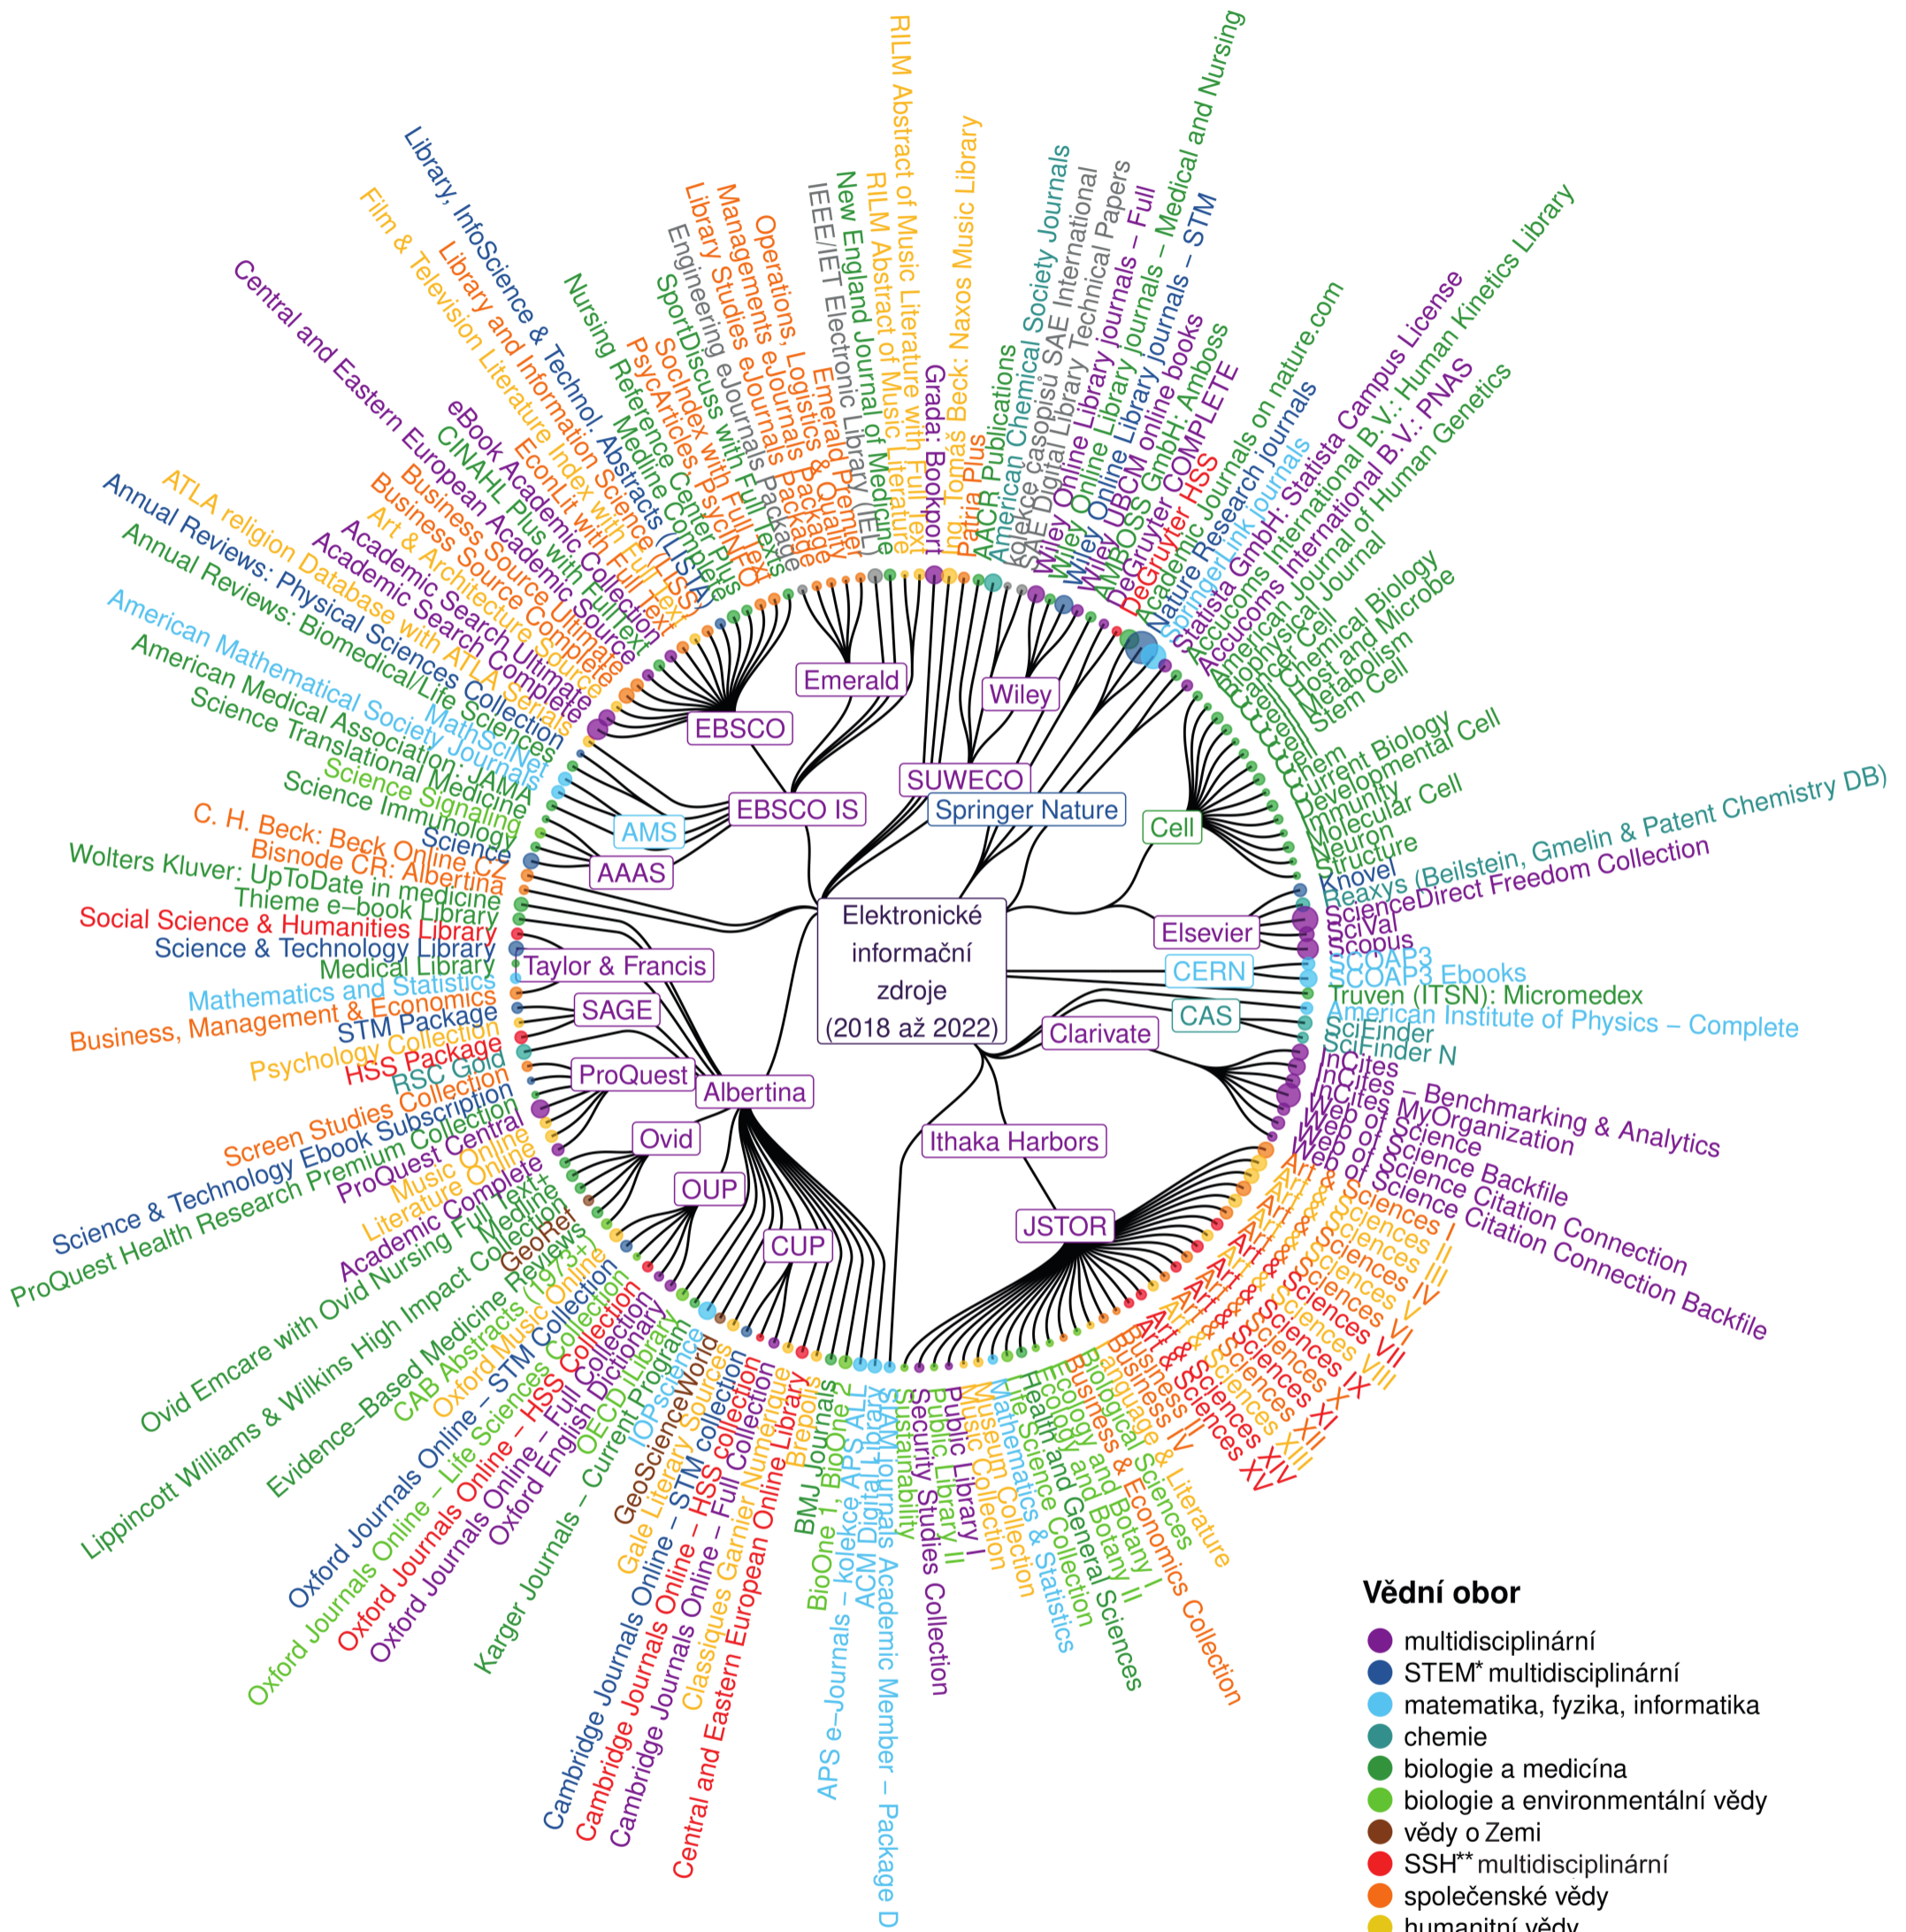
Elektronické informační zdroje (2018 až 2022)

EBSCO
Emerald
Wiley
SUWECO
Springer Nature
EBSCO IS
AMS
AAAS
Cell
Elsevier
CERN
CAS
Clarivate
Taylor & Francis
SAGE
ProQuest
Albertina
Ovid
OUP
CUP
Ithaka Harbors
JSTOR

RILM Abstract of Music Literature with Full Text
RILM Abstract of Music Literature
New England Journal of Medicine
IEEE/IET Electronic Library (IEL)
Emerald Premier
Emerald Quality
Operations, Logistics & Quality
Managements eJournals Package
Library Studies eJournals Package
Engineering eJournals Package
SportDiscuss with Full Texts
SocIndex with Full Text
PsycArticles
Nursing Reference Center Plus
Medline Complete
Library, InfoScience & Technol. Abstracts (LISTA)
Library and Information Science with Full Text
Film & Television Literature Index with Full Text
EconLit with Full Text
eBook Academic Collection
Central and Eastern European Academic Source
CINAHL Plus with Full Text
Business Source Ultimate
Business Source Complete
Art & Architecture Source
Academic Search Ultimate
Academic Search Complete
ATLA religion Database with ATLA Serials
Annual Reviews: Physical Sciences Collection
Annual Reviews: Biomedical/Life Sciences
American Mathematical Society Journals
MathSciNet
American Medical Association: JAMA
Science Translational Medicine
Science Signaling
Science Immunology
Science
C. H. Beck: Beck Online CZ
Bisnode CR: Albertina
Wolters Kluver: UpToDate in medicine
Thieme e–book Library
Social Science & Humanities Library
Science & Technology Library
Medical Library
Mathematics and Statistics
Business, Management & Economics
STM Package
Psychology Collection
HSS Package
RSC Gold
Screen Studies Collection
Science & Technology Ebook Subscription
ProQuest Health Research Premium Collection
ProQuest Central
Music Online
Literature Online
Academic Complete
GeoRef
Ovid Emcare with Ovid Nursing Full Text+
Medline
Lippincott Williams & Wilkins High Impact Collection
Evidence–Based Medicine Reviews
CAB Abstracts (1973+)
Oxford Music Online
Oxford Journals Online – STM Collection
Oxford Journals Online – Life Sciences Collection
Oxford Journals Online – HSS Collection
Oxford Journals Online – Full Collection
Oxford English Dictionary
OECD iLibrary
Karger Journals – Current Program
IOPscience
GeoScienceWorld
Gale Literary Sources
Cambridge Journals Online – STM collection
Cambridge Journals Online – HSS collection
Cambridge Journals Online – Full Collection
Classiques Garnier Numérique
Central and Eastern European Online Library
Brepolis
BMJ Journals
BioOne 1, BioOne 2
APS e–Journals – kolekce APS ALL
ACM Digital Library
SIAM Journals Academic Member – Package D
Sustainability
Security Studies Collection
Public Library II
Public Library I
Music Collection
Museum Collection
Mathematics & Statistics
Life Science Collection
Health and General Sciences
Ecology and Botany II
Ecology and Botany I
Business & Economics Collection
Biological Sciences
Language & Literature
Business IV
Arts & Sciences I
Arts & Sciences II
Arts & Sciences III
Arts & Sciences IV
Arts & Sciences V
Arts & Sciences VI
Arts & Sciences VII
Arts & Sciences VIII
Arts & Sciences IX
Arts & Sciences X
Arts & Sciences XI
Arts & Sciences XII
Arts & Sciences XIII
Arts & Sciences XIV
Arts & Sciences XV
Web of Science Citation Connection Backfile
Web of Science Citation Connection
Web of Science Backfile
Web of Science
InCites – MyOrganization
InCites – Benchmarking & Analytics
InCites
SciFinder N
SciFinder
American Institute of Physics – Complete
Truven (ITSN): Micromedex
SCOAP3 Ebooks
SCOAP3
Scopus
SciVal
ScienceDirect Freedom Collection
Reaxys (Beilstein, Gmelin & Patent Chemistry DB)
Knovel
Structure
Neuron
Molecular Cell
Immunity
Developmental Cell
Current Biology
Chem
Stem Cell
Metabolism
Host and Microbe
Chemical Biology
Cancer Cell
Biophysical Journal
American Journal of Human Genetics
Accucoms International B.V.: PNAS
Accucoms International B.V.: Human Kinetics Library
Statista GmbH: Statista Campus License
SpringerLink journals
Nature Research journals
Academic Journals on nature.com
DeGruyter HSS
DeGruyter COMPLETE
AMBOSS GmbH: Amboss
Wiley UBCM online books
Wiley Online Library journals – STM
Wiley Online Library journals – Medical and Nursing
Wiley Online Library journals – Full
SAE Digital Library Technical Papers
kolekce časopisů SAE International
American Chemical Society Journals
AACR Publications
Patria Plus
Ing. Tomáš Beck: Naxos Music Library
Grada: Bookport

Vědní obor
multidisciplinární
STEM* multidisciplinární
matematika, fyzika, informatika
chemie
biologie a medicína
biologie a environmentální vědy
vědy o Zemi
SSH** multidisciplinární
společenské vědy
humanitní vědy